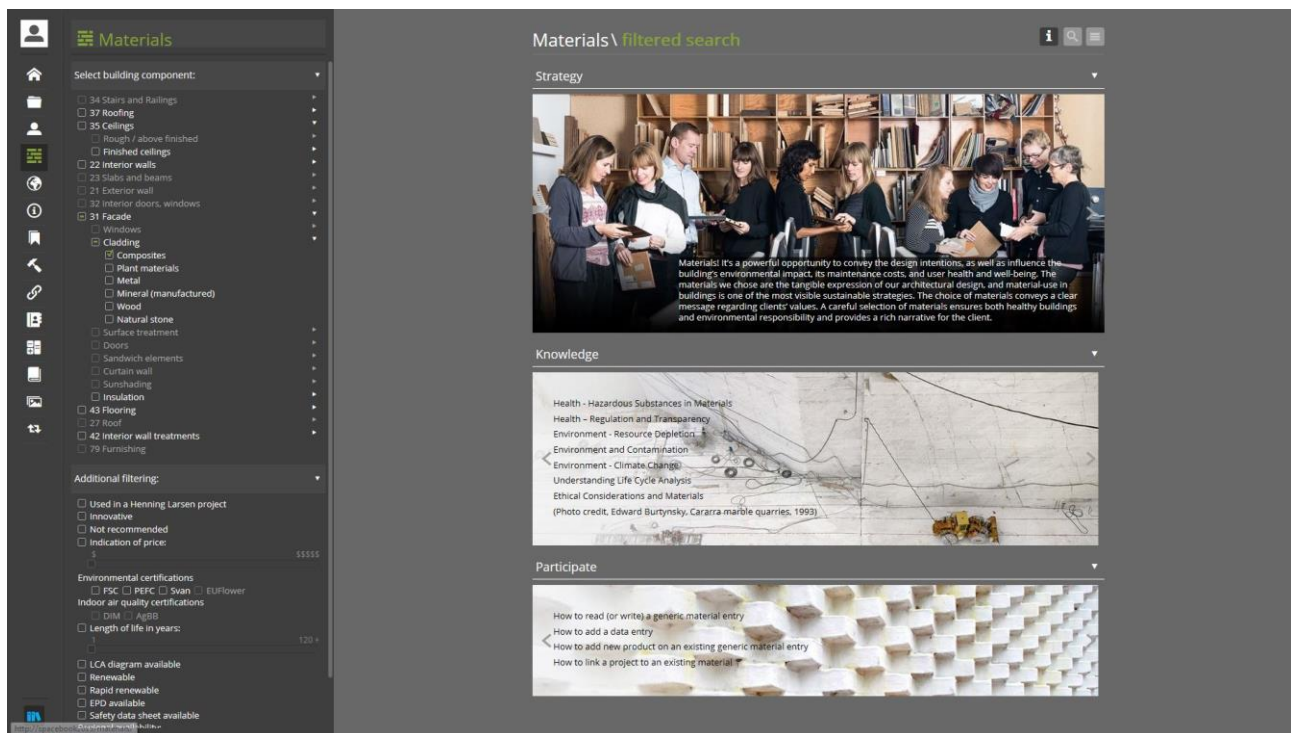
Materials

Select building component:

34 Stairs and Railings
37 Roofing
35 Ceilings
Rough / above finished
Finished ceilings
22 Interior walls
23 Slabs and beams
21 Exterior wall
32 Interior doors, windows
31 Facade
Windows
Cladding
Composites
Plant materials
Metal
Mineral (manufactured)
Wood
Natural stone
Surface treatment
Doors
Sandwich elements
Curtain wall
Sunshading
Insulation
43 Flooring
27 Roof
42 Interior wall treatments
79 Furnishing

Additional filtering:

Used in a Henning Larsen project
Innovative
Not recommended
Indication of price:
$ $$$$$

Environmental certifications
FSC PEFC Svan EUFlower
Indoor air quality certifications
DIM AgBB
Length of life in years:
1 120+

LCA diagram available
Renewable
Rapid renewable
EPD available
Safety data sheet available

Materials \ filtered search

Strategy

Materials! It's a powerful opportunity to convey the design intentions, as well as influence the building's environmental impact, its maintenance costs, and user health and well-being. The materials we chose are the tangible expression of our architectural design, and material-use in buildings is one of the most visible sustainable strategies. The choice of materials conveys a clear message regarding clients' values. A careful selection of materials ensures both healthy buildings and environmental responsibility and provides a rich narrative for the client.

Knowledge

Health - Hazardous Substances in Materials
Health – Regulation and Transparency
Environment - Resource Depletion
Environment and Contamination
Environment - Climate Change
Understanding Life Cycle Analysis
Ethical Considerations and Materials
(Photo credit, Edward Burtynsky, Cararra marble quarries, 1993)

Participate

How to read (or write) a generic material entry
How to add a data entry
How to add new product on an existing generic material entry
How to link a project to an existing material